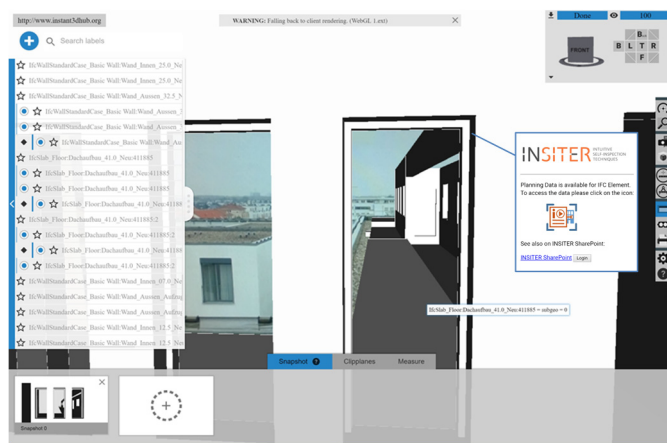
http://www.instant3dhub.org

WARNING: Falling back to client rendering. (WebGL 1.ext)

Done

100

FRONT

B

L

R

T

F

Search labels

IfcWallStandardCase_Basic Wall:Wand_Innen_25.0_Ne

IfcWallStandardCase_Basic Wall:Wand_Innen_25.0_Ne

IfcWallStandardCase_Basic Wall:Wand_Aussen_32.5_N

IfcWallStandardCase_Basic Wall:Wand_Aussen_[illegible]

IfcWallStandardCase_Basic Wall:Wand_Aussen_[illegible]

IfcWallStandardCase_Basic Wall:Wand_Au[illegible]

IfcSlab_Floor:Dachaufbau_41.0_Neu:411885

IfcSlab_Floor:Dachaufbau_41.0_Neu:411885

IfcSlab_Floor:Dachaufbau_41.0_Neu:411885

IfcSlab_Floor:Dachaufbau_41.0_Neu:41188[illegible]

IfcSlab_Floor:Dachaufbau_41.0_Neu:411885:2

IfcSlab_Floor:Dachaufbau_41.0_Neu:411885:2

IfcSlab_Floor:Dachaufbau_41.0_Neu:41188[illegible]

IfcSlab_Floor:Dachaufbau_41.0_Neu:411885:2

IfcWallStandardCase_Basic Wall:Wand_Innen_07.0_Ne

IfcWallStandardCase_Basic Wall:Wand_Aussen_Anfang

IfcWallStandardCase_Basic Wall:Wand_Aussen_Anfang

IfcWallStandardCase_Basic Wall:Wand_Innen_12.5_Ne

IfcWallStandardCase_Basic Wall:Wand_Innen_12.5_Ne

INSITER INTUITIVE SELF-INSPECTION TECHNIQUES

Planning Data is available for IFC Element: To access the data please click on the icon:

See also on INSITER SharePoint:

INSITER SharePoint Login

IfcSlab_Floor:Dachaufbau_41.0_Neu:411885 - subpart - 0

Snapshot

Clipplanes

Measure

Snapshot 0